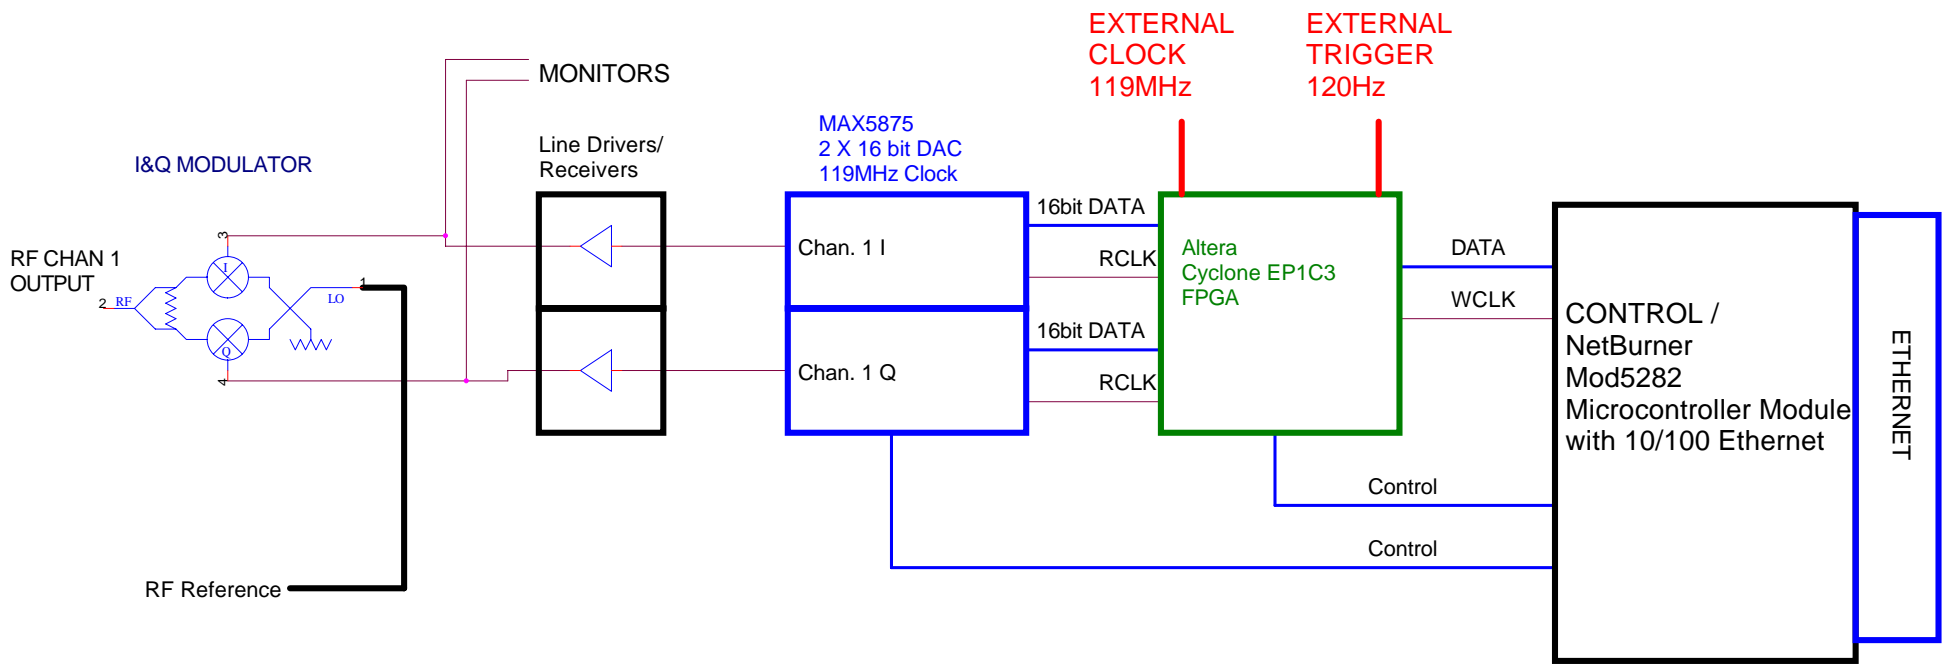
EXTERNAL CLOCK 119MHz

EXTERNAL TRIGGER 120Hz

MONITORS

I&Q MODULATOR

Line Drivers/ Receivers

MAX5875
2 X 16 bit DAC
119MHz Clock

RF CHAN 1 OUTPUT

2 RF

3

I

Q

4

1

LO

16bit DATA

Chan. 1 I

RCLK

Altera
Cyclone EP1C3
FPGA

DATA

WCLK

16bit DATA

Chan. 1 Q

RCLK

CONTROL / NetBurner Mod5282 Microcontroller Module with 10/100 Ethernet

ETHERNET

Control

Control

RF Reference